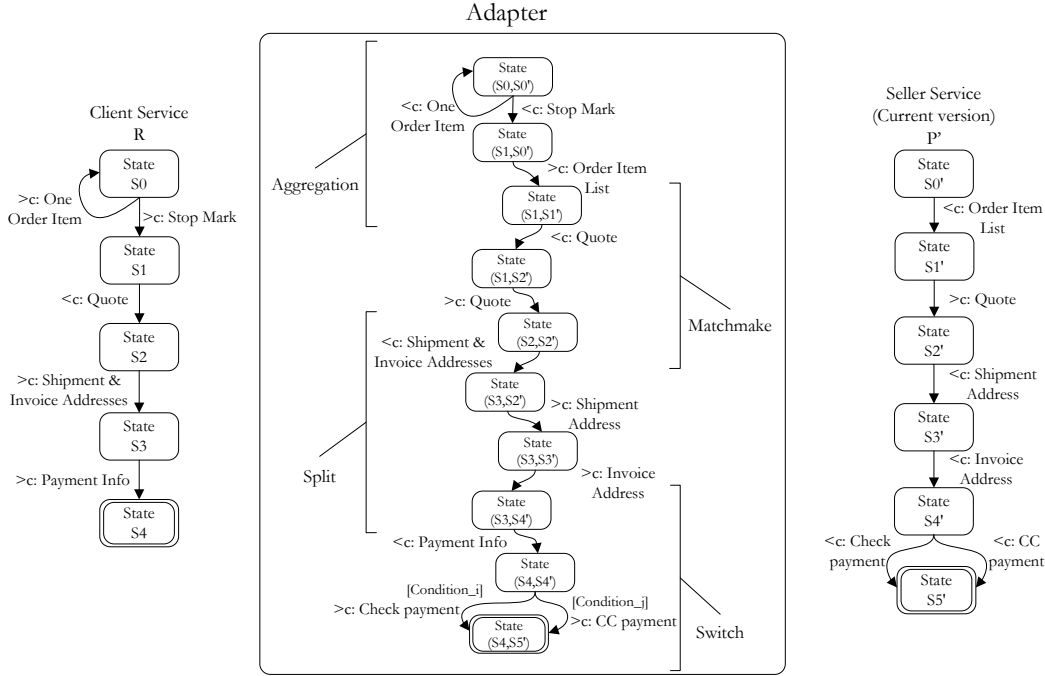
Adapter

Client Service
R

State
S0

>c: One Order Item

>c: Stop Mark

State
S1

<c: Quote

State
S2

>c: Shipment & Invoice Addresses

State
S3

>c: Payment Info

State
S4

Aggregation

State
(S0,S0')

<c: One Order Item

<c: Stop Mark

State
(S1,S0')

>c: Order Item List

State
(S1,S1')

<c: Quote

State
(S1,S2')

>c: Quote

Matchmake

State
(S2,S2')

<c: Shipment & Invoice Addresses

State
(S3,S2')

>c: Shipment Address

Split

State
(S3,S3')

>c: Invoice Address

State
(S3,S4')

<c: Payment Info

State
(S4,S4')

[Condition_i]
>c: Check payment

[Condition_j]
>c: CC payment

Switch

State
(S4,S5')

Seller Service
(Current version)
P'

State
S0'

<c: Order Item List

State
S1'

>c: Quote

State
S2'

<c: Shipment Address

State
S3'

<c: Invoice Address

State
S4'

<c: Check payment

<c: CC payment

State
S5'